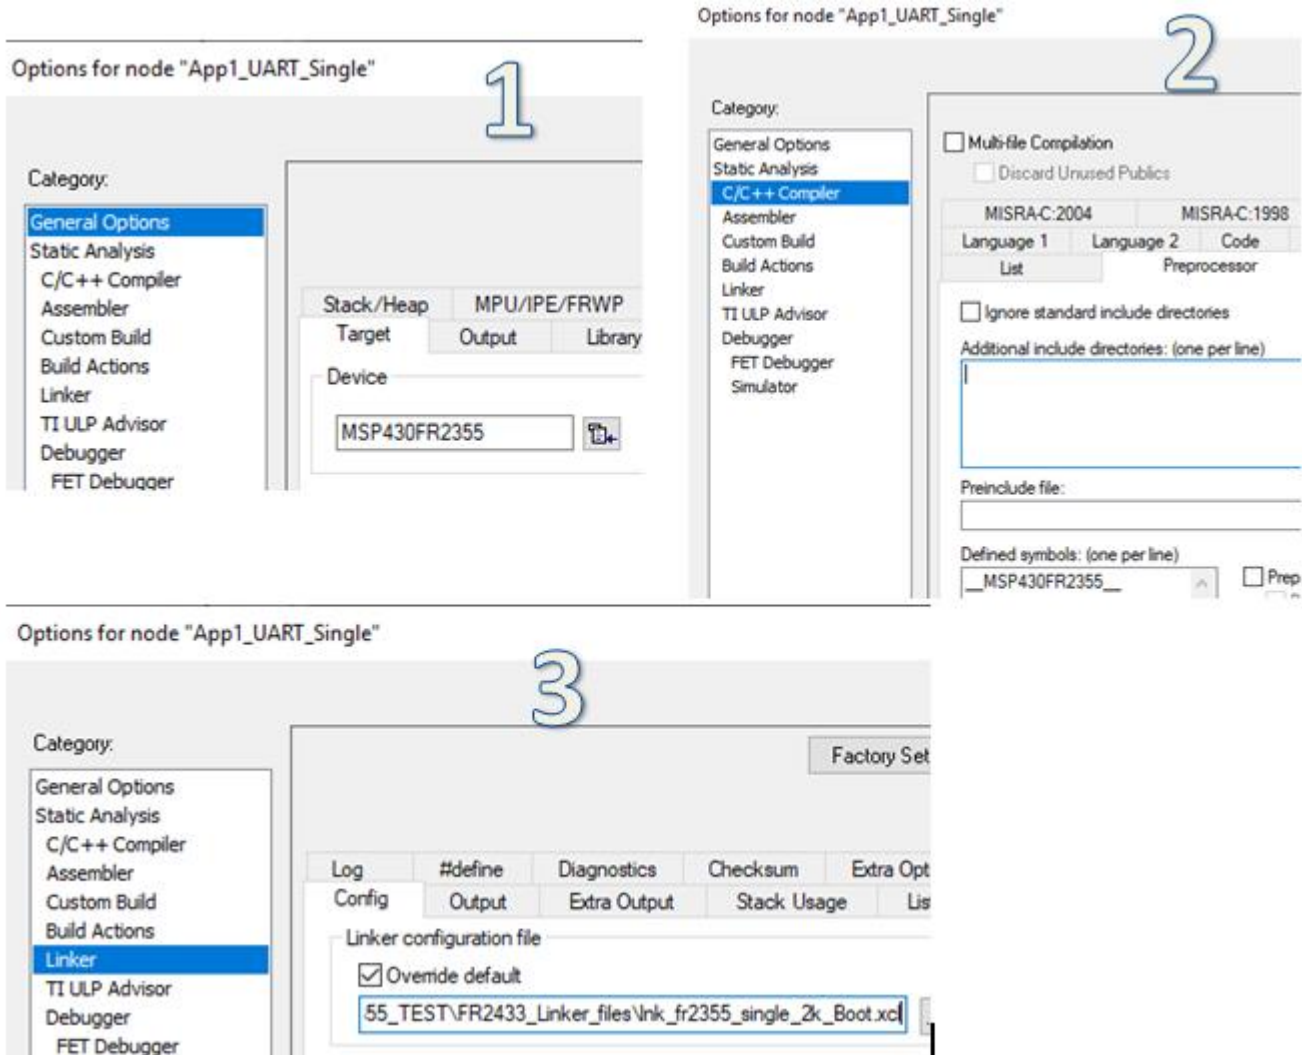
Options for node "App1_UART_Single"

1

Category:

General Options
Static Analysis
C/C++ Compiler
Assembler
Custom Build
Build Actions
Linker
TI ULP Advisor
Debugger
FET Debugger

Stack/Heap
MPU/IPE/FRWP
Target
Output
Library

Device

MSP430FR2355

Options for node "App1_UART_Single"

2

Category:

General Options
Static Analysis
C/C++ Compiler
Assembler
Custom Build
Build Actions
Linker
TI ULP Advisor
Debugger
FET Debugger
Simulator

Multi-file Compilation
Discard Unused Publics

MISRA-C:2004
MISRA-C:1998
Language 1
Language 2
Code
List
Preprocessor

Ignore standard include directories
Additional include directories: (one per line)

Preinclude file:

Defined symbols: (one per line)
__MSP430FR2355__
Prep

Options for node "App1_UART_Single"

3

Category:

General Options
Static Analysis
C/C++ Compiler
Assembler
Custom Build
Build Actions
Linker
TI ULP Advisor
Debugger
FET Debugger

Factory Set

Log
#define
Diagnostics
Checksum
Extra Opt
Config
Output
Extra Output
Stack Usage
Lis

Linker configuration file
Override default
55_TEST\FR2433_Linker_files\lnk_fr2355_single_2k_Boot.xcl